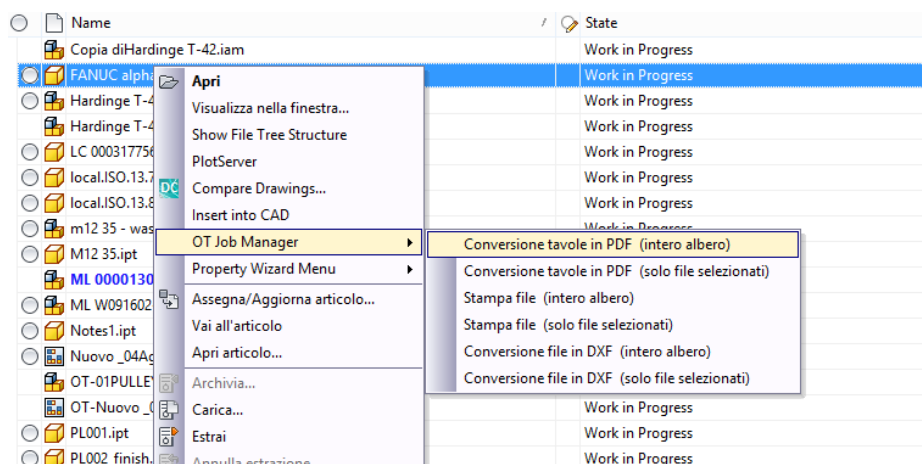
Name | State
Copia diHardinge T-42.iam | Work in Progress
FANUC alpha | Work in Progress
Hardinge T-4 | Work in Progress
Hardinge T-4 | Work in Progress
LC 00031775 | Work in Progress
local.ISO.13.7 | Work in Progress
local.ISO.13.8 | Work in Progress
m12 35 - was | Work in Progress
M12 35.ipt
ML 0000130
ML W091602
Notes1.ipt
Nuovo _04Ag
OT-01PULLE
OT-Nuovo _0
PL001.ipt | Work in Progress
PL002 finish. | Work in Progress

Apri
Visualizza nella finestra...
Show File Tree Structure
PlotServer
Compare Drawings...
Insert into CAD
OT Job Manager
Property Wizard Menu
Assegna/Aggiorna articolo...
Vai all'articolo
Apri articolo...
Archivia...
Carica...
Estrai
Annulla estrazione

Conversione tavole in PDF (intero albero)
Conversione tavole in PDF (solo file selezionati)
Stampa file (intero albero)
Stampa file (solo file selezionati)
Conversione file in DXF (intero albero)
Conversione file in DXF (solo file selezionati)

Work in Progress